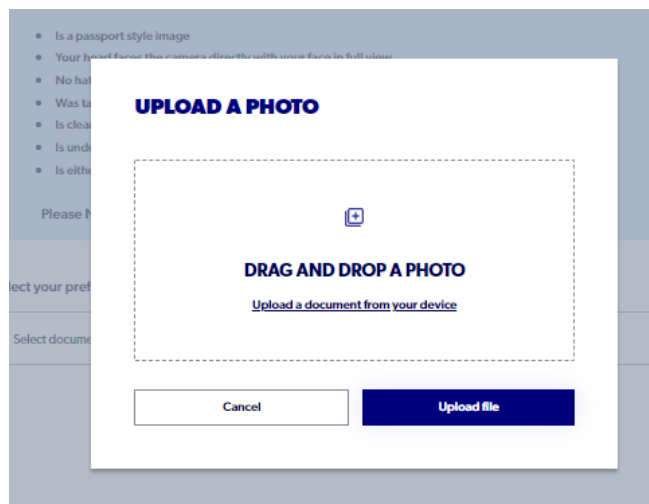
- Is a passport style image
- Your head faces the camera directly with your face in full view
- No hat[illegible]
- Was ta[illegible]
- Is clea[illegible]
- Is unde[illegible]
- Is eithe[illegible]

Please N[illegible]

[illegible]lect your pref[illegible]

Select docume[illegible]

UPLOAD A PHOTO

DRAG AND DROP A PHOTO

Upload a document from your device

Cancel

Upload file